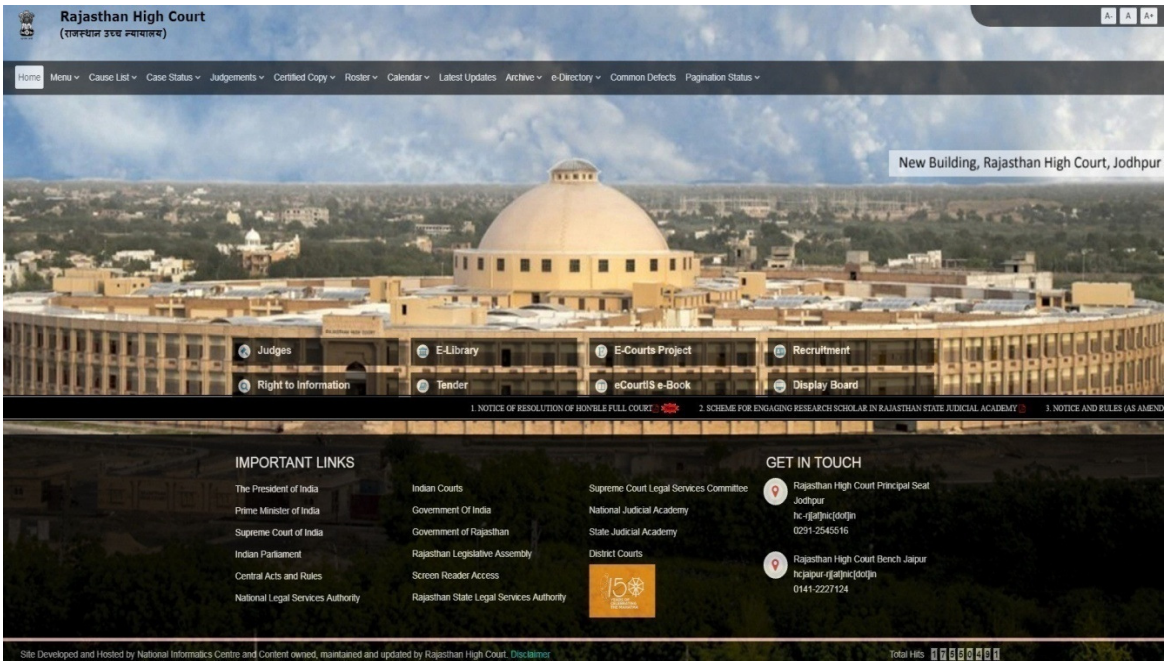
Rajasthan High Court
(राजस्थान उच्च न्यायालय)

A- A A+

Home Menu Cause List Case Status Judgements Certified Copy Roster Calendar Latest Updates Archive e-Directory Common Defects Pagination Status

New Building, Rajasthan High Court, Jodhpur

Judges
E-Library
E-Courts Project
Recruitment
Right to Information
Tender
eCourtIS e-Book
Display Board

1. NOTICE OF RESOLUTION OF HON'BLE FULL COURT NEW 2. SCHEME FOR ENGAGING RESEARCH SCHOLAR IN RAJASTHAN STATE JUDICIAL ACADEMY 3. NOTICE AND RULES (AS AMEND

IMPORTANT LINKS

The President of India
Prime Minister of India
Supreme Court of India
Indian Parliament
Central Acts and Rules
National Legal Services Authority

Indian Courts
Government Of India
Government of Rajasthan
Rajasthan Legislative Assembly
Screen Reader Access
Rajasthan State Legal Services Authority

Supreme Court Legal Services Committee
National Judicial Academy
State Judicial Academy
District Courts

150

GET IN TOUCH

Rajasthan High Court Principal Seat
Jodhpur
hc-rj[at]nic[dot]in
0291-2545516

Rajasthan High Court Bench Jaipur
hcjaipur-rj[at]nic[dot]in
0141-2227124

Site Developed and Hosted by National Informatics Centre and Content owned, maintained and updated by Rajasthan High Court. Disclaimer

Total Hits 17660401